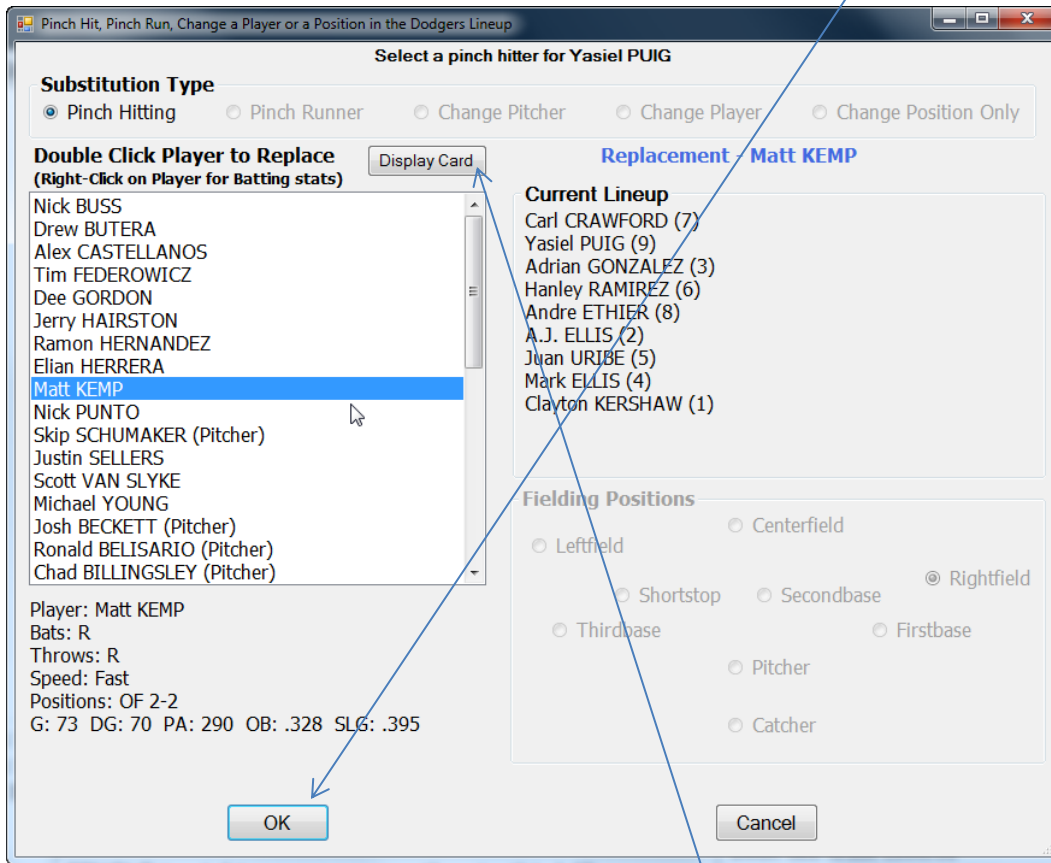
Pinch Hit, Pinch Run, Change a Player or a Position in the Dodgers Lineup

Select a pinch hitter for Yasiel PUIG

Substitution Type
Pinch Hitting
Pinch Runner
Change Pitcher
Change Player
Change Position Only

Double Click Player to Replace
(Right-Click on Player for Batting stats)
Display Card

Replacement - Matt KEMP

Nick BUSS
Drew BUTERA
Alex CASTELLANOS
Tim FEDEROWICZ
Dee GORDON
Jerry HAIRSTON
Ramon HERNANDEZ
Elian HERRERA
Matt KEMP
Nick PUNTO
Skip SCHUMAKER (Pitcher)
Justin SELLERS
Scott VAN SLYKE
Michael YOUNG
Josh BECKETT (Pitcher)
Ronald BELISARIO (Pitcher)
Chad BILLINGSLEY (Pitcher)

Current Lineup
Carl CRAWFORD (7)
Yasiel PUIG (9)
Adrian GONZALEZ (3)
Hanley RAMIREZ (6)
Andre ETHIER (8)
A.J. ELLIS (2)
Juan URIBE (5)
Mark ELLIS (4)
Clayton KERSHAW (1)

Fielding Positions
Centerfield
Leftfield
Rightfield
Shortstop
Secondbase
Thirdbase
Firstbase
Pitcher
Catcher

Player: Matt KEMP
Bats: R
Throws: R
Speed: Fast
Positions: OF 2-2
G: 73 DG: 70 PA: 290 OB: .328 SLG: .395

OK
Cancel